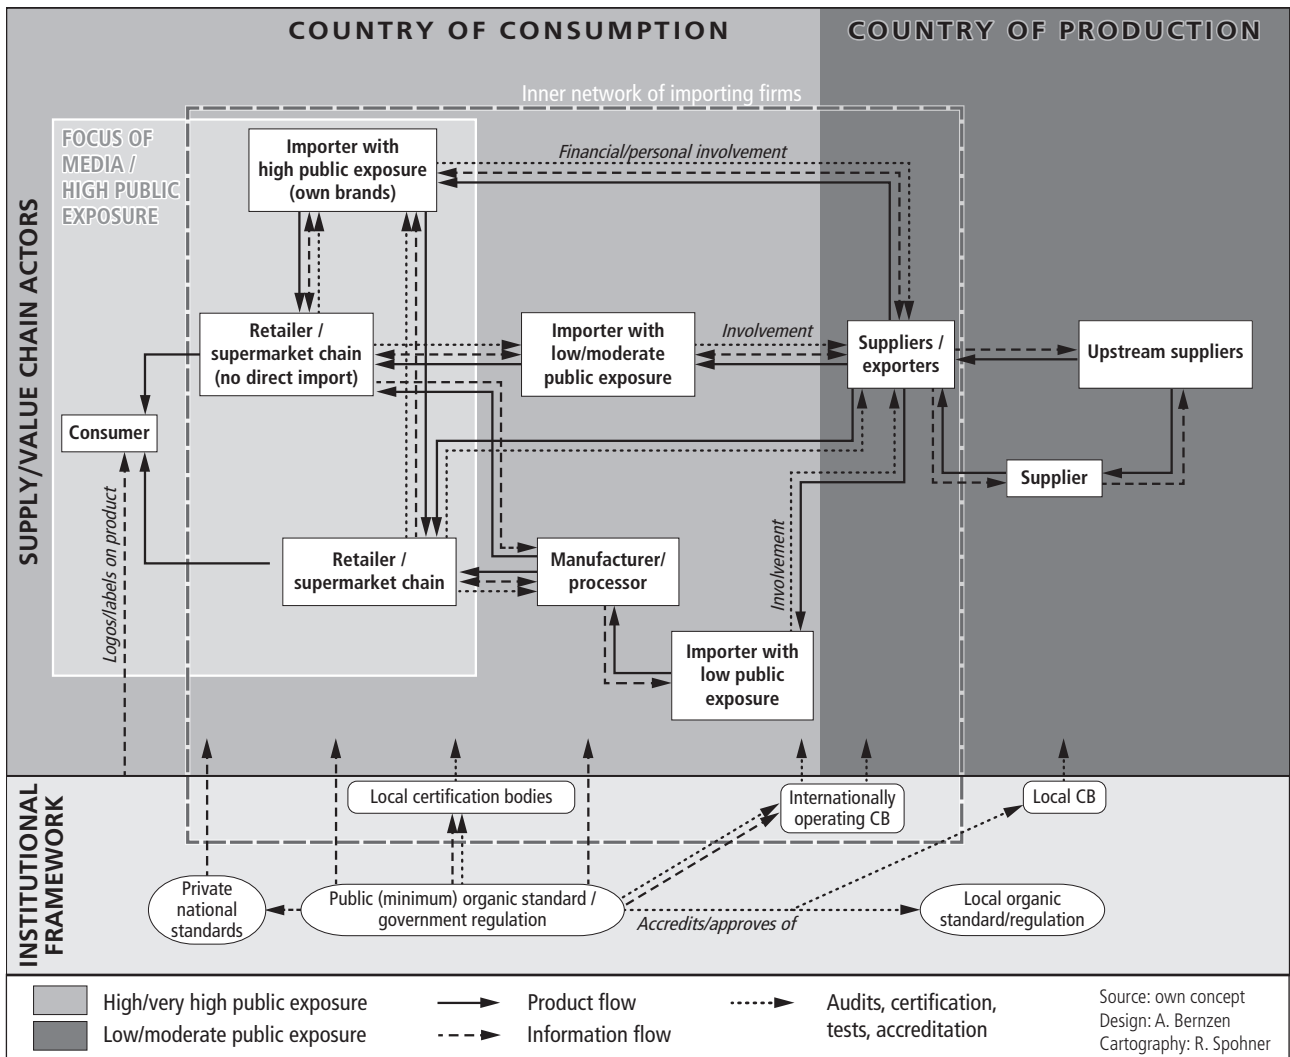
COUNTRY OF CONSUMPTION

COUNTRY OF PRODUCTION

Inner network of importing firms

FOCUS OF MEDIA / HIGH PUBLIC EXPOSURE

SUPPLY/VALUE CHAIN ACTORS

Importer with high public exposure (own brands)

Financial/personal involvement

Retailer / supermarket chain (no direct import)

Importer with low/moderate public exposure

Involvement

Suppliers / exporters

Upstream suppliers

Consumer

Supplier

Logos/labels on product

Involvement

Retailer / supermarket chain

Manufacturer/ processor

Importer with low public exposure

INSTITUTIONAL FRAMEWORK

Local certification bodies

Internationally operating CB

Local CB

Private national standards

Public (minimum) organic standard / government regulation

Accredits/approves of

Local organic standard/regulation

High/very high public exposure

Low/moderate public exposure

Product flow

Information flow

Audits, certification, tests, accreditation

Source: own concept
Design: A. Bernzen
Cartography: R. Spohner